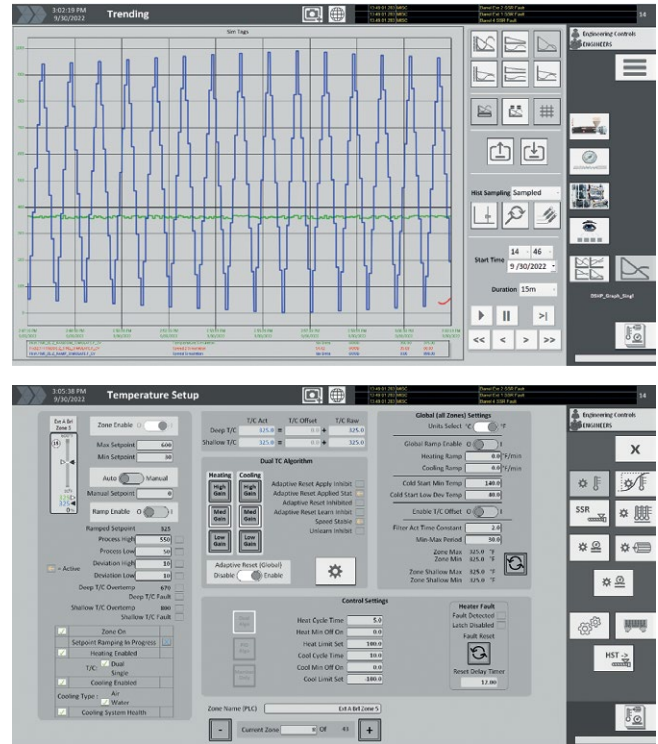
3:02:19 PM
9/30/2022

Trending

Sim Tags

Engineering Controls
ENGINEERS

Hist Sampling Sampled

Start Time 14 : 46
9 /30/2022

Duration 15m

DSHP_Graph_Singl

3:05:38 PM
9/30/2022

Temperature Setup

Engineering Controls
ENGINEERS

Zone Enable
Max Setpoint 600
Min Setpoint 30
Auto Manual
Manual Setpoint 0
Ramp Enable
Ramped Setpoint 325
Process High 550
Process Low 50
Deviation High 10
Deviation Low 10
Deep T/C Overtemp 670
Deep T/C Fault
Shallow T/C Overtemp 800
Shallow T/C Fault
= Active

Zone On
Setpoint Ramping In Progress
Heating Enabled
T/C: Dual Single
Cooling Enabled
Cooling Type: Air Water
Cooling System Health

T/C Act T/C Offset T/C Raw
Deep T/C 325.0 = 0.0 + 325.0
Shallow T/C 325.0 = 0.0 + 325.0

Dual TC Algorithm
Heating Cooling
High Gain High Gain
Med Gain Med Gain
Low Gain Low Gain
Adaptive Reset Apply Inhibit
Adaptive Reset Applied Stat
Adaptive Reset Inhibited
Adaptive Reset Learn Inhibit
Speed Stable
Unisere Inhibit
Adaptive Reset (Global)
Disable Enable

Global (all Zones) Settings
Units Select °C °F
Global Ramp Enable
Heating Ramp 0.0 °F/min
Cooling Ramp 0.0 °F/min
Cold Start Min Temp 140.0
Cold Start Low Dev Temp 40.0
Enable T/C Offset
Filter Act Time Constant 2.0
Min-Max Period 30.0
Zone Max 325.0 °F
Zone Min 325.0 °F
Zone Shallow Max 325.0 °F
Zone Shallow Min 325.0 °F

Control Settings
Heat Cycle Time 5.0
Heat Min Off On 0.0
Heat Limit Set 100.0
Cool Cycle Time 10.0
Cool Min Off On 0.0
Cool Limit Set 100.0

Heater Fault
Fault Detected
Latch Disabled
Fault Reset
Reset Delay Timer 12.00

Zone Name (PLC) Ext A Brl Zone 5
Current Zone 0 Of 45

X
SSR
HST